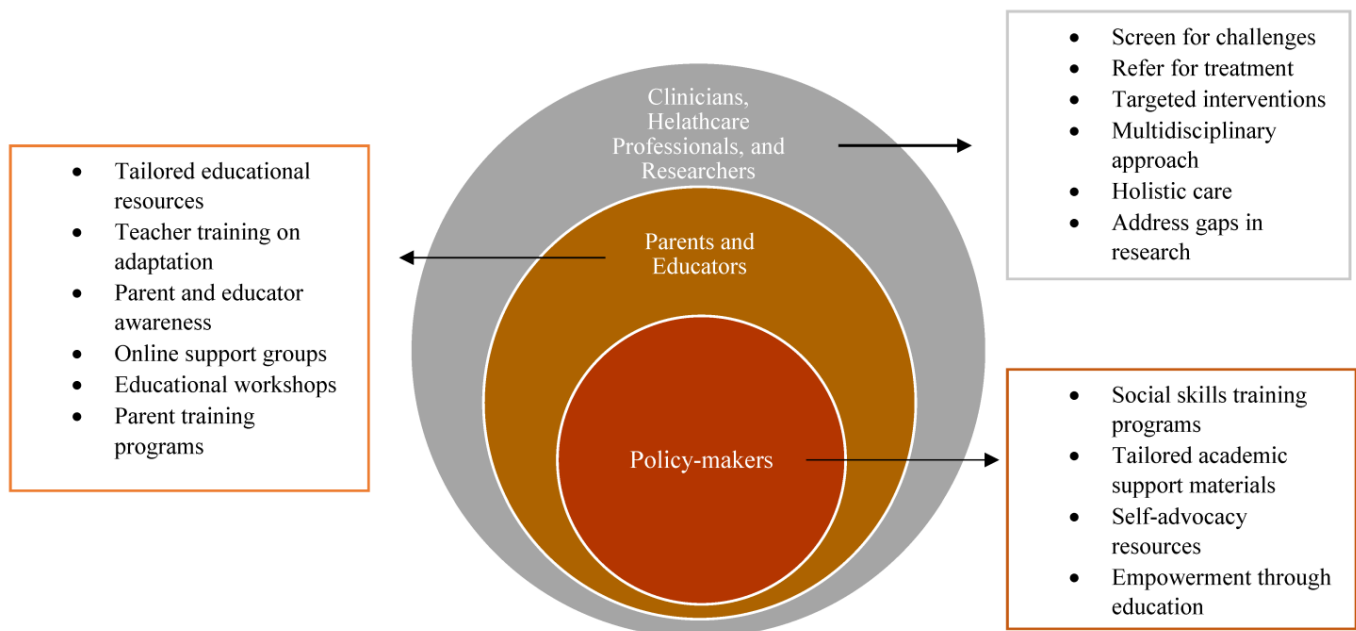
- Tailored educational resources
- Teacher training on adaptation
- Parent and educator awareness
- Online support groups
- Educational workshops
- Parent training programs

Clinicians, Helathcare Professionals, and Researchers

Parents and Educators

Policy-makers

- Screen for challenges
- Refer for treatment
- Targeted interventions
- Multidisciplinary approach
- Holistic care
- Address gaps in research

- Social skills training programs
- Tailored academic support materials
- Self-advocacy resources
- Empowerment through education